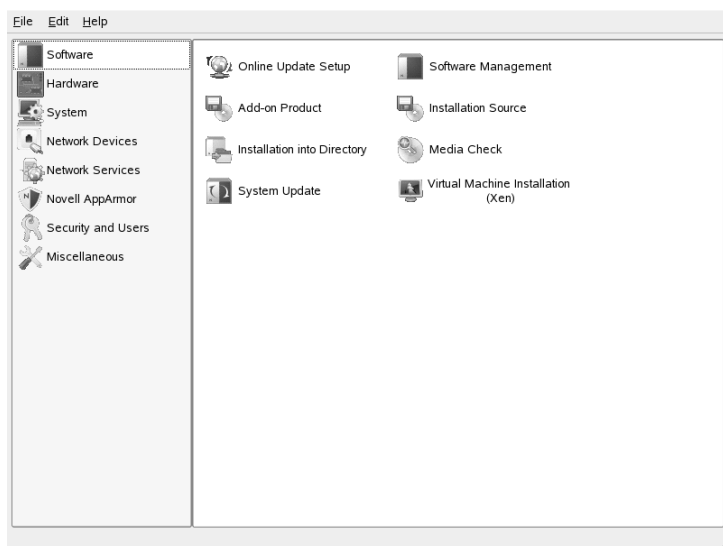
File Edit Help

Software
Hardware
System
Network Devices
Network Services
Novell AppArmor
Security and Users
Miscellaneous

Online Update Setup
Software Management
Add-on Product
Installation Source
Installation into Directory
Media Check
System Update
Virtual Machine Installation (Xen)